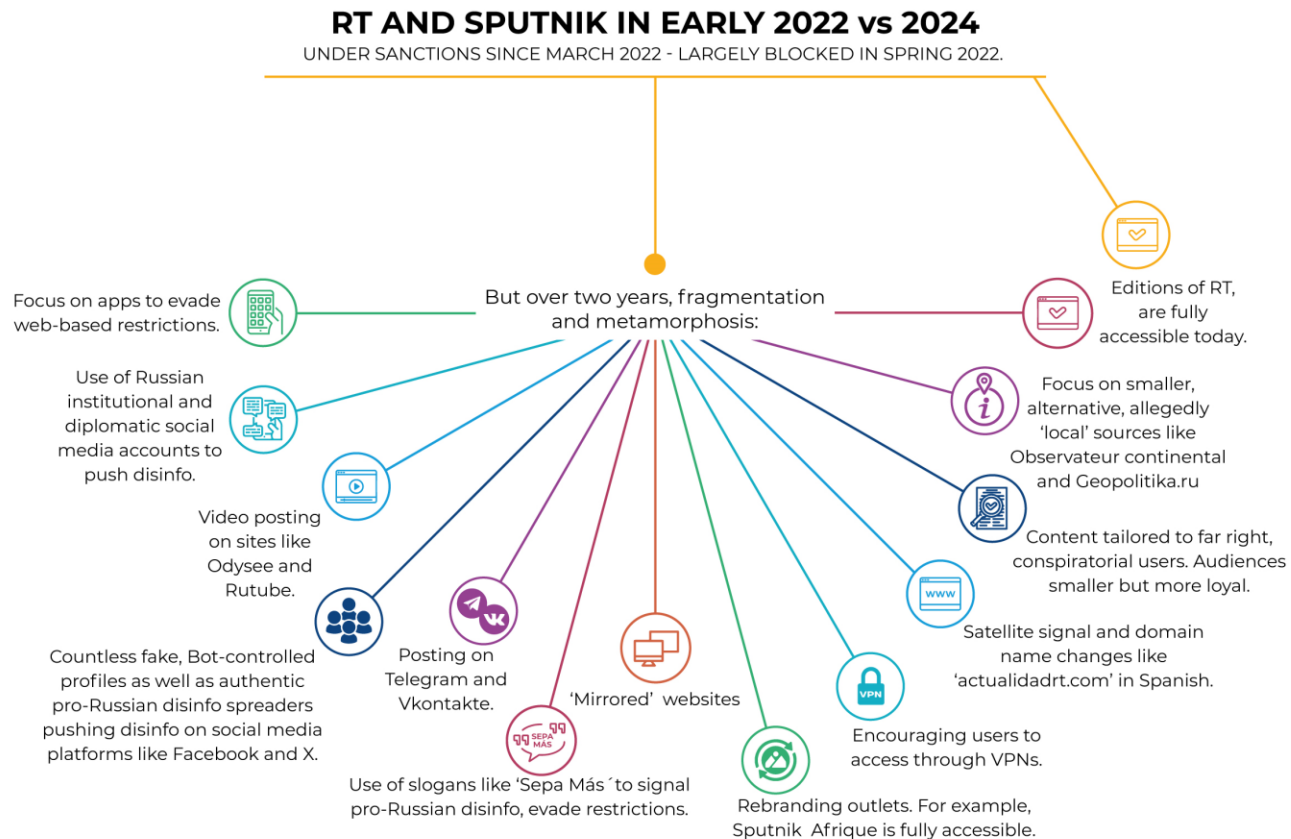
RT AND SPUTNIK IN EARLY 2022 vs 2024

UNDER SANCTIONS SINCE MARCH 2022 - LARGELY BLOCKED IN SPRING 2022.

But over two years, fragmentation and metamorphosis:

Editions of RT, are fully accessible today.

Focus on apps to evade web-based restrictions.

Use of Russian institutional and diplomatic social media accounts to push disinfo.

Focus on smaller, alternative, allegedly 'local' sources like Observateur continental and Geopolitika.ru

Video posting on sites like Odysee and Rutube.

Content tailored to far right, conspiratorial users. Audiences smaller but more loyal.

WWW

Satellite signal and domain name changes like 'actualidadrt.com' in Spanish.

Countless fake, Bot-controlled profiles as well as authentic pro-Russian disinfo spreaders pushing disinfo on social media platforms like Facebook and X.

Posting on Telegram and Vkontakte.

'Mirrored' websites

VPN

Encouraging users to access through VPNs.

SEPA MÁS

Use of slogans like 'Sepa Más´to signal pro-Russian disinfo, evade restrictions.

Rebranding outlets. For example, Sputnik Afrique is fully accessible.